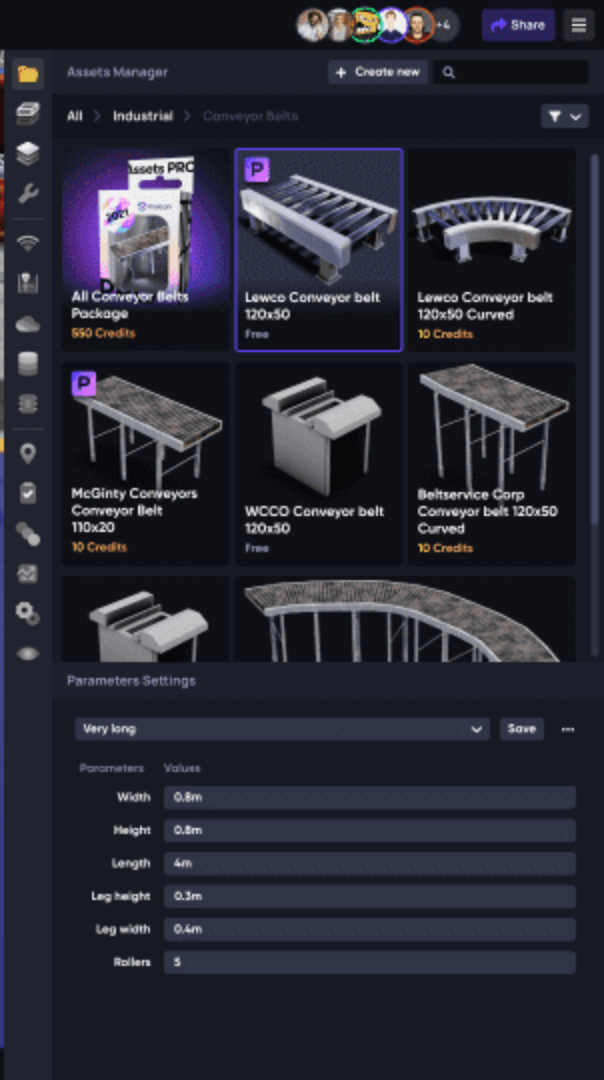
+4
Share

Assets Manager
+ Create new

All > Industrial > Conveyor Belts

Assets PRO
2021
All Conveyor Belts Package
550 Credits

P
Lewco Conveyor belt 120x50
Free

Lewco Conveyor belt 120x50 Curved
10 Credits

P
McGinty Conveyors Conveyor Belt 110x20
10 Credits

WCCO Conveyor belt 120x50
Free

Beltservice Corp Conveyor belt 120x50 Curved
10 Credits

Parameters Settings

Very long
Save
...

| Parameters | Values |
|---|---|
| Width | 0.8m |
| Height | 0.8m |
| Length | 4m |
| Leg height | 0.3m |
| Leg width | 0.4m |
| Rollers | 5 |